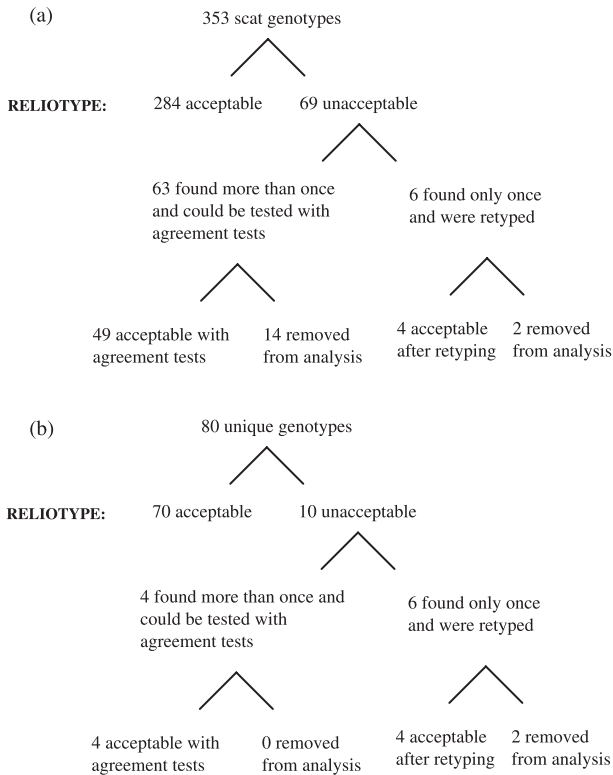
(a)

353 scat genotypes

RELIOTYPE: 284 acceptable 69 unacceptable

63 found more than once and could be tested with agreement tests

6 found only once and were retyped

49 acceptable with agreement tests

14 removed from analysis

4 acceptable after retyping

2 removed from analysis

(b)

80 unique genotypes

RELIOTYPE: 70 acceptable 10 unacceptable

4 found more than once and could be tested with agreement tests

6 found only once and were retyped

4 acceptable with agreement tests

0 removed from analysis

4 acceptable after retyping

2 removed from analysis